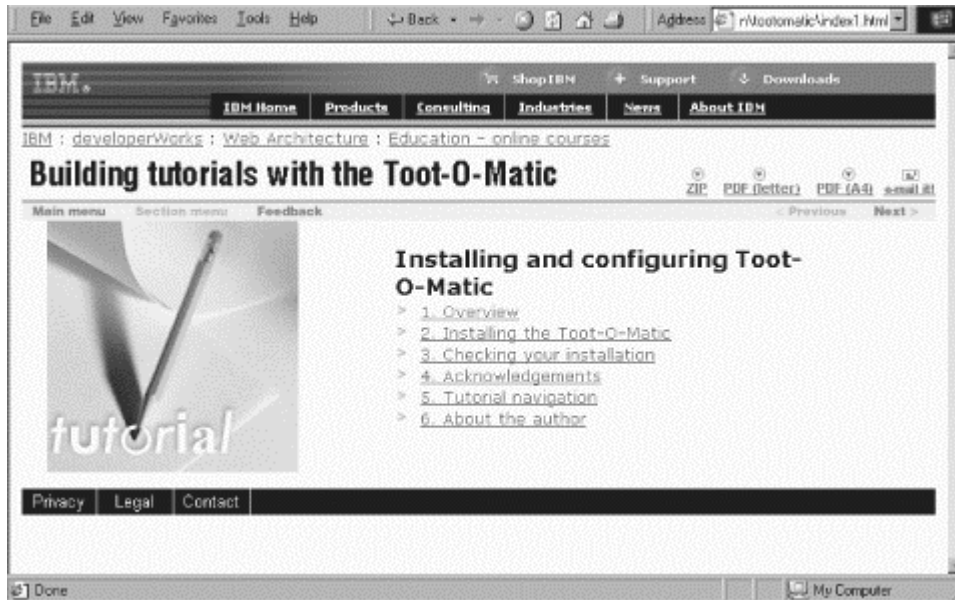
File Edit View Favorites Tools Help Back Address r\tootomatic\index1.html

IBM. ShopIBM Support Downloads

IBM Home Products Consulting Industries News About IBM

IBM : developerWorks : Web Architecture : Education - online courses

Building tutorials with the Toot-O-Matic

ZIP PDF (letter) PDF (A4) e-mail it!

Main menu Section menu Feedback < Previous Next >

tutorial

Installing and configuring Toot-O-Matic

1. Overview
2. Installing the Toot-O-Matic
3. Checking your installation
4. Acknowledgements
5. Tutorial navigation
6. About the author

Privacy Legal Contact

Done My Computer